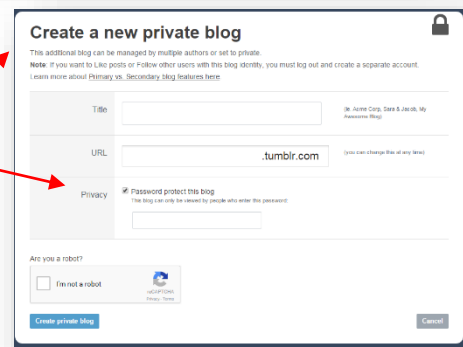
Create a new private blog

This additional blog can be managed by multiple authors or set to private.

Note: If you want to Like posts or Follow other users with this blog identity, you must log out and create a separate account.

Learn more about Primary vs. Secondary blog features here.

Title

(ie. Acme Corp, Sara & Jacob, My Awesome Blog)

URL

.tumblr.com

(you can change this at any time)

Privacy

Password protect this blog

This blog can only be viewed by people who enter this password:

Are you a robot?

I'm not a robot

reCAPTCHA

Privacy - Terms

Create private blog

Cancel